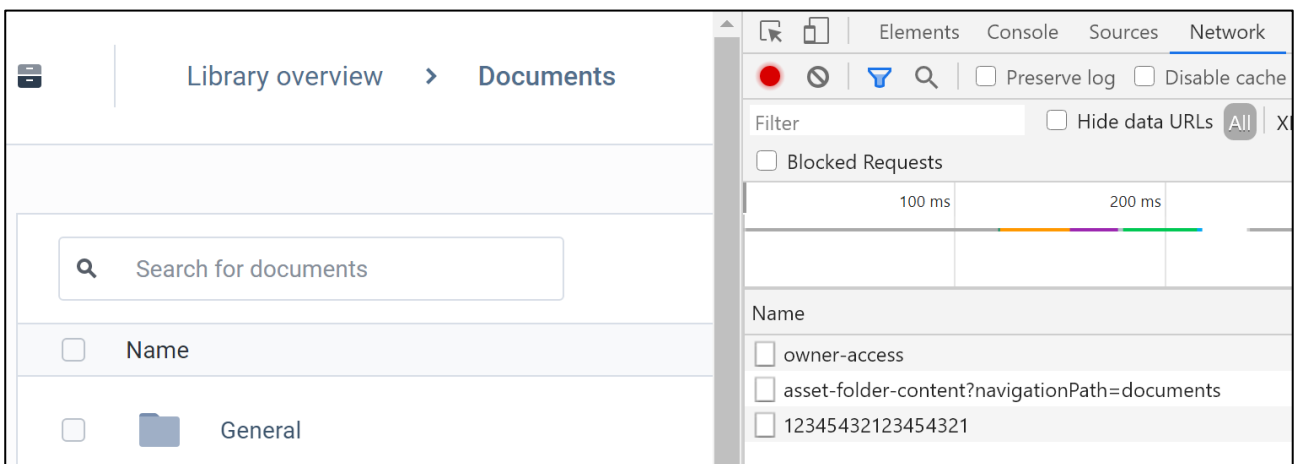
Library overview > Documents

Search for documents

Name

General

Elements Console Sources Network

Preserve log Disable cache

Filter

Hide data URLs All XI

Blocked Requests

100 ms 200 ms

Name

owner-access

asset-folder-content?navigationPath=documents

12345432123454321